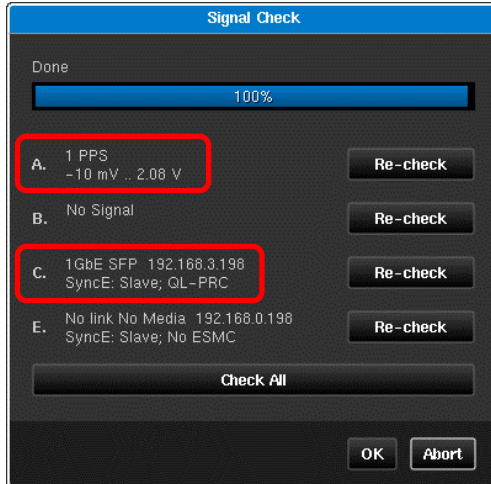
Signal Check

Done

100%

A. 1 PPS
-10 mV .. 2.08 V

Re-check

B. No Signal

Re-check

C. 1GbE SFP 192.168.3.198
SyncE: Slave; QL-PRC

Re-check

E. No link No Media 192.168.0.198
SyncE: Slave; No ESMC

Re-check

Check All

OK

Abort